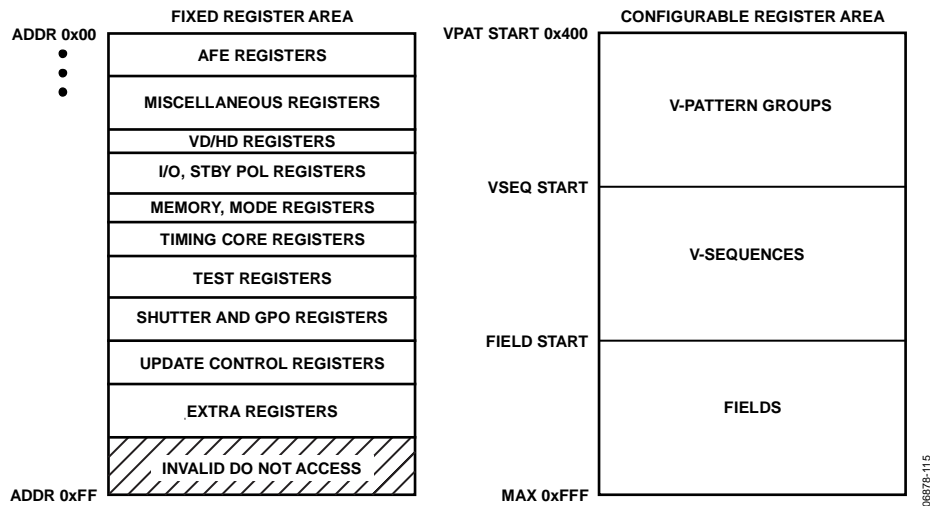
FIXED REGISTER AREA

ADDR 0x00

AFE REGISTERS

MISCELLANEOUS REGISTERS

VD/HD REGISTERS

I/O, STBY POL REGISTERS

MEMORY, MODE REGISTERS

TIMING CORE REGISTERS

TEST REGISTERS

SHUTTER AND GPO REGISTERS

UPDATE CONTROL REGISTERS

EXTRA REGISTERS

INVALID DO NOT ACCESS

ADDR 0xFF

CONFIGURABLE REGISTER AREA

VPAT START 0x400

V-PATTERN GROUPS

VSEQ START

V-SEQUENCES

FIELD START

FIELDS

MAX 0xFFF

06878-115